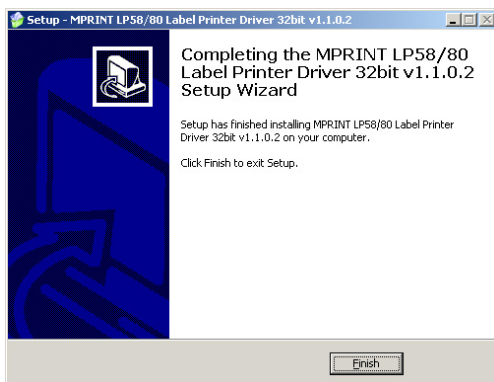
Setup - MPRINT LP58/80 Label Printer Driver 32bit v1.1.0.2

Completing the MPRINT LP58/80 Label Printer Driver 32bit v1.1.0.2 Setup Wizard

Setup has finished installing MPRINT LP58/80 Label Printer Driver 32bit v1.1.0.2 on your computer.

Click Finish to exit Setup.

Finish